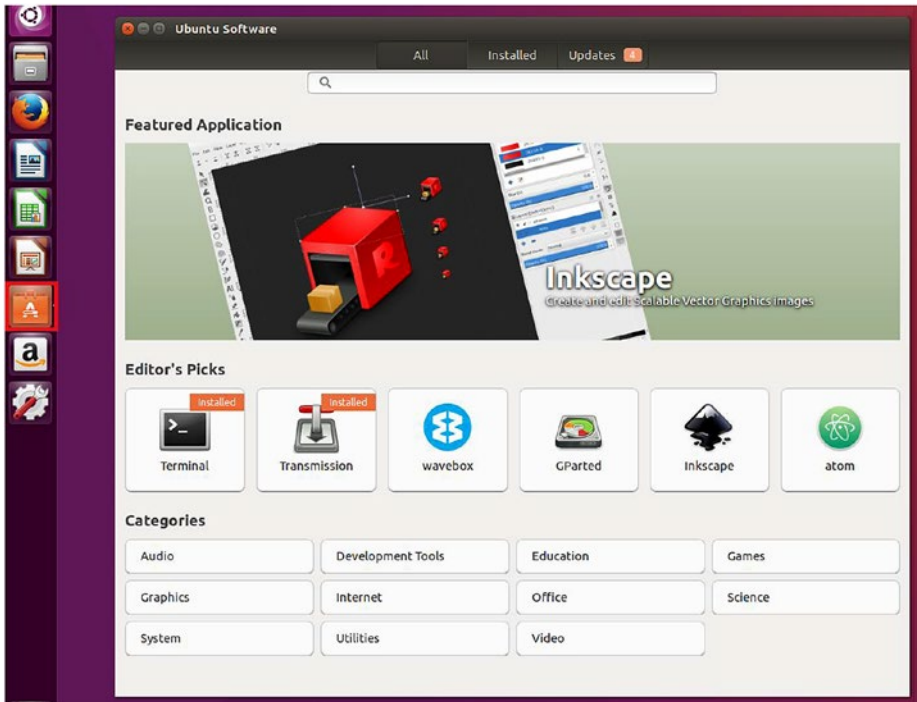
Ubuntu Software

All Installed Updates 4

Featured Application

Inkscape
Create and edit Scalable Vector Graphics images

Editor's Picks

Installed
Terminal

Installed
Transmission

wavebox

GParted

Inkscape

atom

Categories

| Audio | Development Tools | Education | Games |
|---|---|---|---|
| Graphics | Internet | Office | Science |
| System | Utilities | Video | |